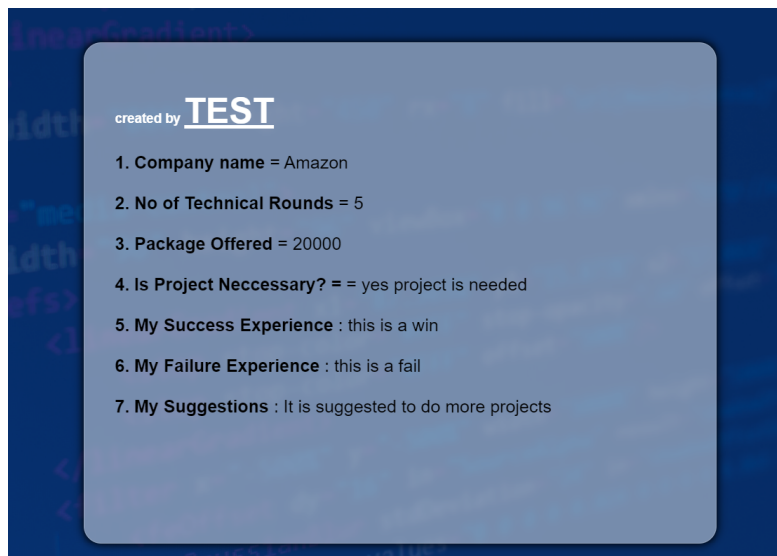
created by TEST

1. Company name = Amazon

2. No of Technical Rounds = 5

3. Package Offered = 20000

4. Is Project Neccessary? = = yes project is needed

5. My Success Experience : this is a win

6. My Failure Experience : this is a fail

7. My Suggestions : It is suggested to do more projects